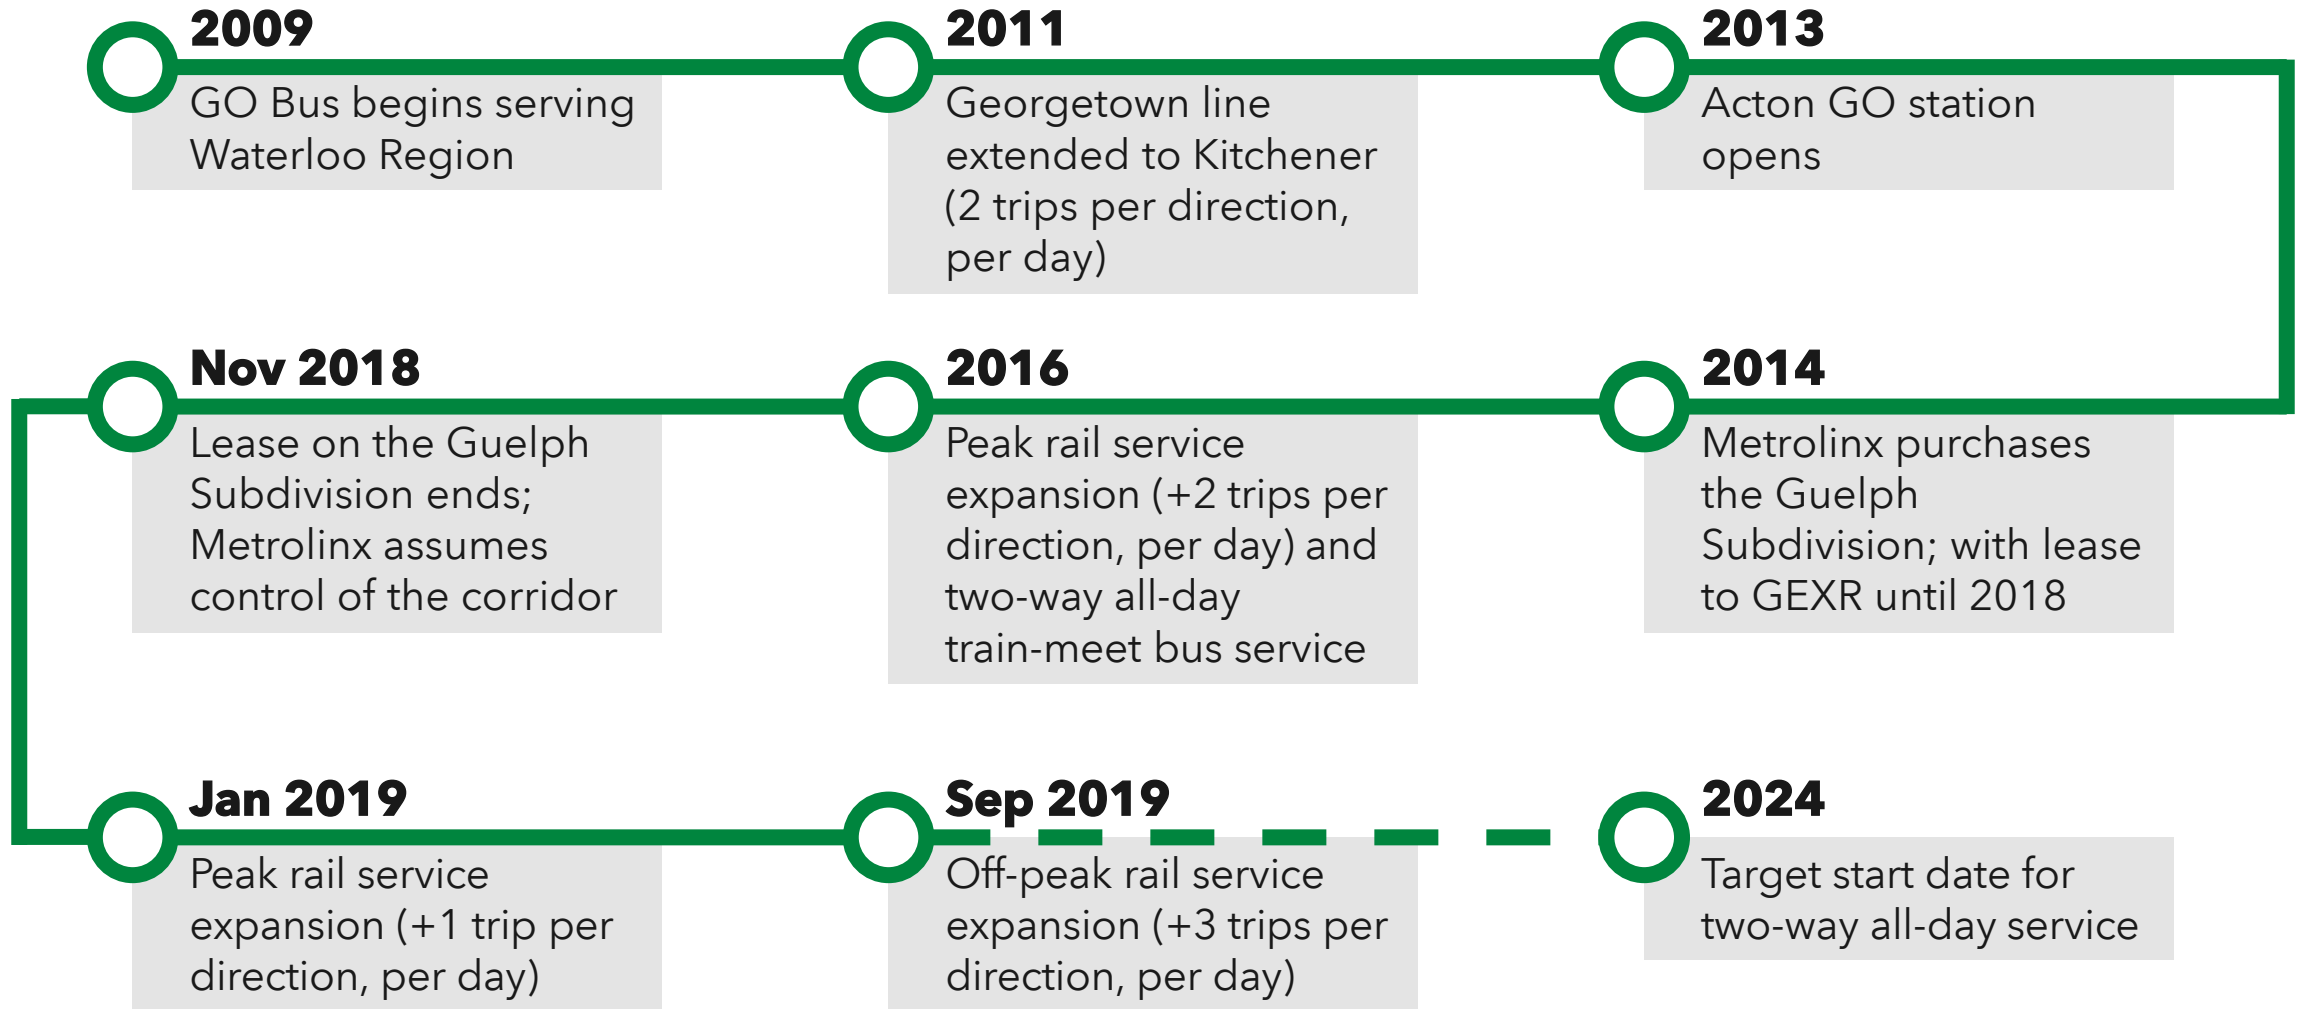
2009
GO Bus begins serving Waterloo Region

2011
Georgetown line extended to Kitchener (2 trips per direction, per day)

2013
Acton GO station opens

2014
Metrolinx purchases the Guelph Subdivision; with lease to GEXR until 2018

2016
Peak rail service expansion (+2 trips per direction, per day) and two-way all-day train-meet bus service

Nov 2018
Lease on the Guelph Subdivision ends; Metrolinx assumes control of the corridor

Jan 2019
Peak rail service expansion (+1 trip per direction, per day)

Sep 2019
Off-peak rail service expansion (+3 trips per direction, per day)

2024
Target start date for two-way all-day service